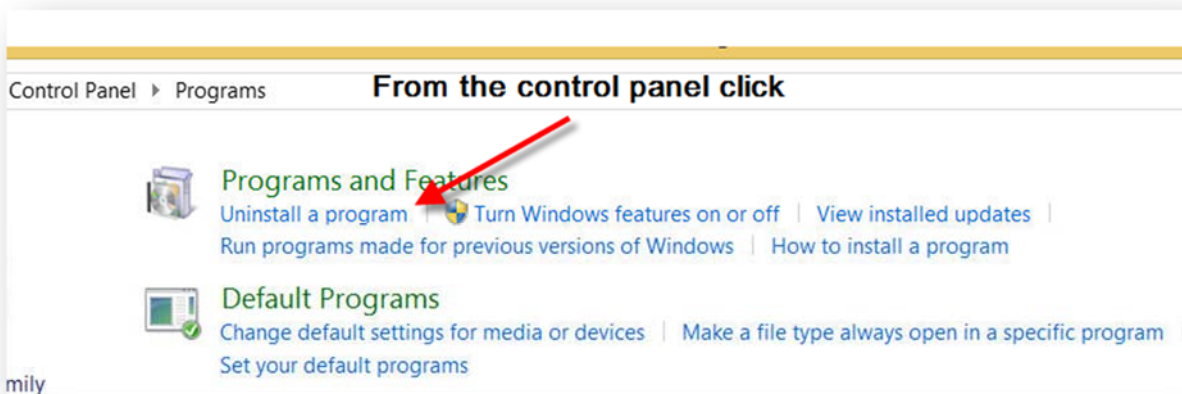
Control Panel ▸ Programs

From the control panel click

Programs and Features

Uninstall a program | Turn Windows features on or off | View installed updates |

Run programs made for previous versions of Windows | How to install a program

Default Programs

Change default settings for media or devices | Make a file type always open in a specific program |

Set your default programs

mily